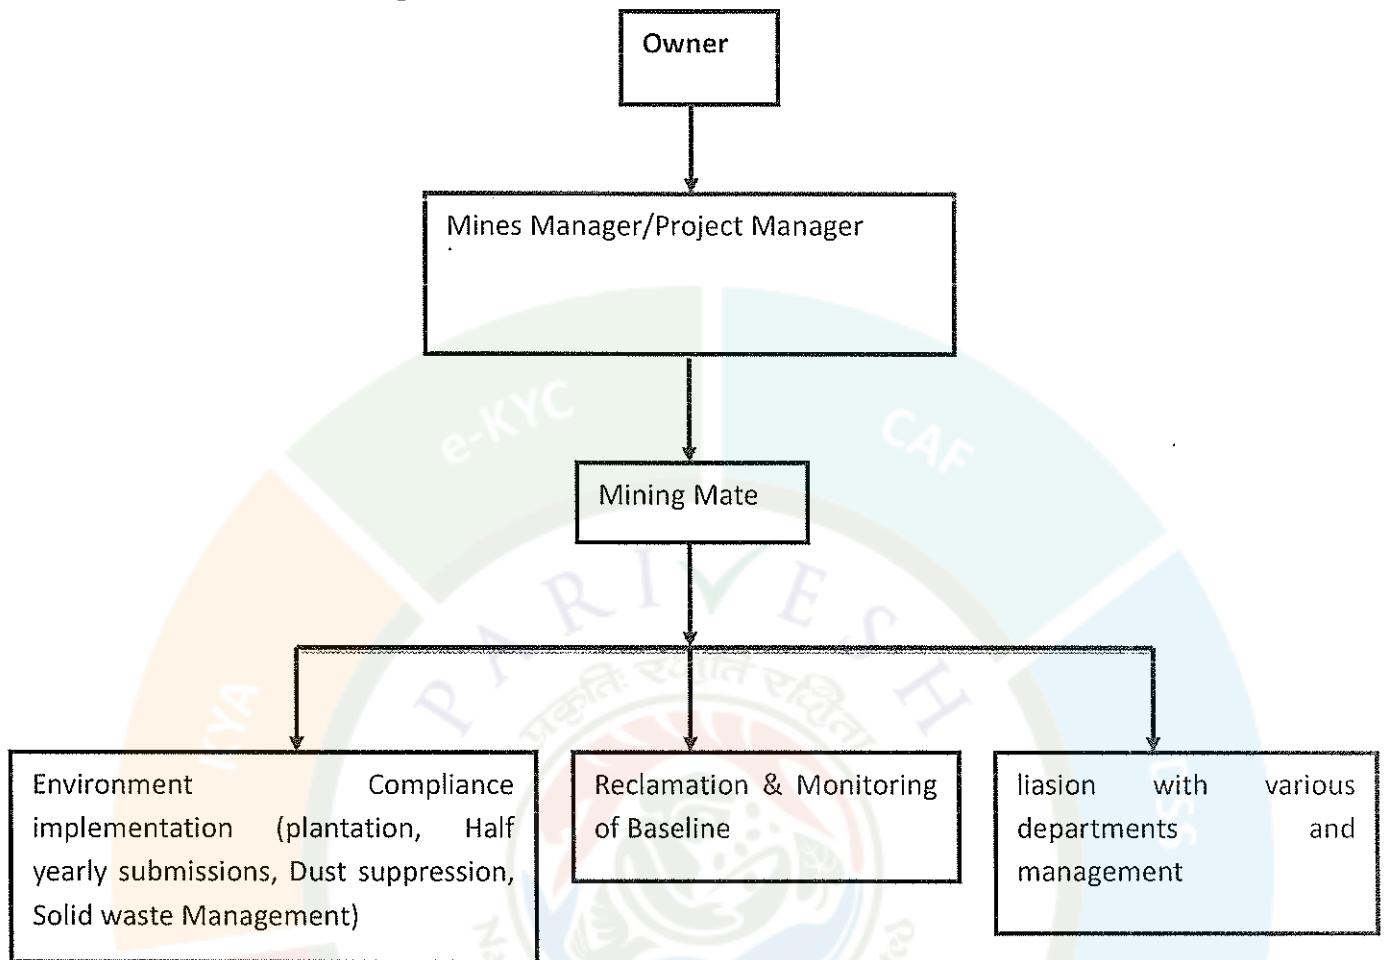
Owner

Mines Manager/Project Manager

Mining Mate

Environment Compliance implementation (plantation, Half yearly submissions, Dust suppression, Solid waste Management)

Reclamation & Monitoring of Baseline

liasion with various departments and management

e-KYC

CAF

PARIVESH

प्रकृति: रक्षति रक्षिता